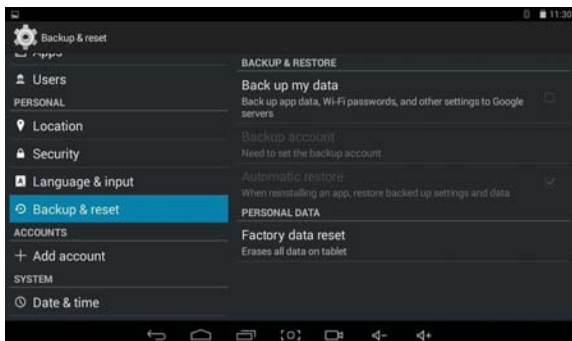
11:30

Backup & reset

Apps

Users

PERSONAL

Location

Security

Language & input

Backup & reset

ACCOUNTS

+ Add account

SYSTEM

Date & time

BACKUP & RESTORE

Back up my data

Back up app data, Wi-Fi passwords, and other settings to Google servers

Backup account

Need to set the backup account

Automatic restore

When reinstalling an app, restore backed up settings and data

PERSONAL DATA

Factory data reset

Erases all data on tablet